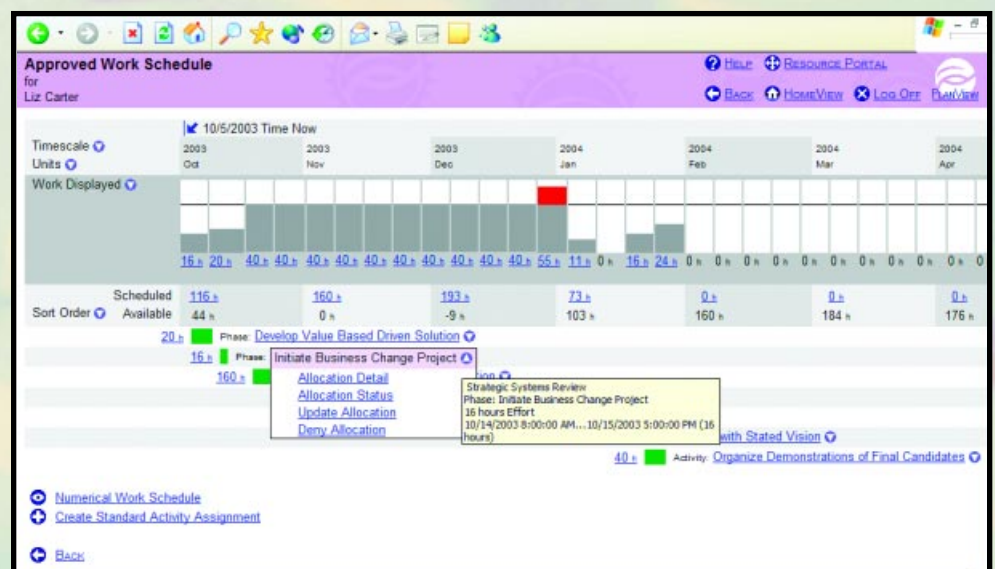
Approved Work Schedule
for
Liz Carter

Help Resource Portal
Back HomeView Log Off PlanView

10/5/2003 Time Now

Timescale
Units

| 2003 Oct | 2003 Nov | 2003 Dec | 2004 Jan | 2004 Feb | 2004 Mar | 2004 Apr |
|---|---|---|---|---|---|---|

Work Displayed

16 h 20 h 40 h 40 h 40 h 40 h 40 h 40 h 40 h 40 h 40 h 40 h 55 h 11 h 0 h 16 h 24 h 0 h 0 h 0 h 0 h 0 h 0 h 0 h 0 h 0

| | Scheduled | 116 h | 160 h | 193 h | 73 h | 0 h | 0 h | 0 h |
|---|---|---|---|---|---|---|---|---|
| Sort Order | Available | 44 h | 0 h | -9 h | 103 h | 160 h | 184 h | 176 h |

20 h Phase: Develop Value Based Driven Solution
16 h Phase: Initiate Business Change Project
160 h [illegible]tion
Allocation Detail
Allocation Status
Update Allocation
Deny Allocation

Strategic Systems Review
Phase: Initiate Business Change Project
16 hours Effort
10/14/2003 8:00:00 AM...10/15/2003 5:00:00 PM (16 hours)

with Stated Vision
40 h Activity: Organize Demonstrations of Final Candidates

Numerical Work Schedule
Create Standard Activity Assignment

Back